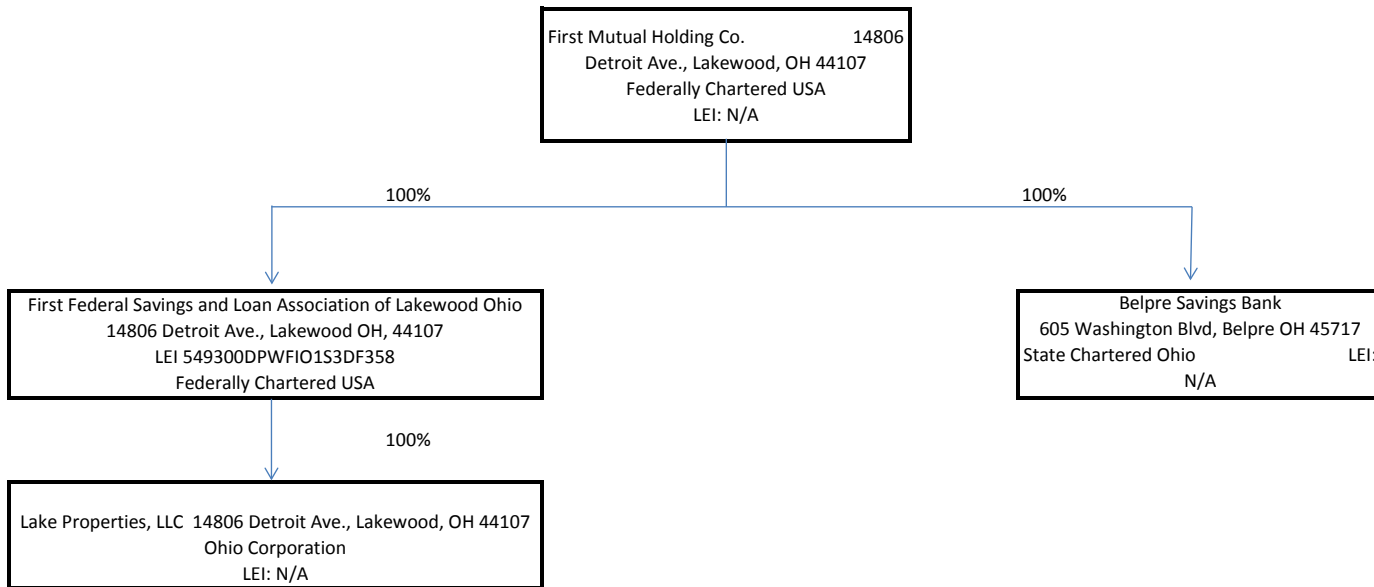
First Mutual Holding Co. 14806 Detroit Ave., Lakewood, OH 44107
Federally Chartered USA
LEI: N/A

100%

100%

First Federal Savings and Loan Association of Lakewood Ohio
14806 Detroit Ave., Lakewood OH, 44107
LEI 549300DPWFIO1S3DF358
Federally Chartered USA

Belpre Savings Bank
605 Washington Blvd, Belpre OH 45717
State Chartered Ohio LEI:
N/A

100%

Lake Properties, LLC 14806 Detroit Ave., Lakewood, OH 44107
Ohio Corporation
LEI: N/A